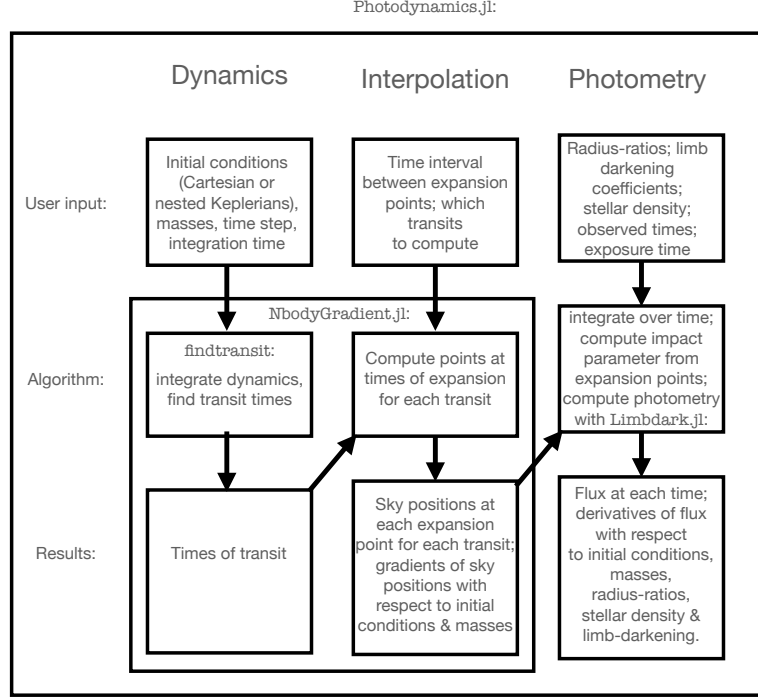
Photodynamics.jl:

Dynamics

Interpolation

Photometry

User input:

Initial conditions (Cartesian or nested Keplerians), masses, time step, integration time

Time interval between expansion points; which transits to compute

Radius-ratios; limb darkening coefficients; stellar density; observed times; exposure time

NbodyGradient.jl:

Algorithm:

findtransit:

integrate dynamics, find transit times

Compute points at times of expansion for each transit

integrate over time; compute impact parameter from expansion points; compute photometry with Limbdark.jl:

Results:

Times of transit

Sky positions at each expansion point for each transit; gradients of sky positions with respect to initial conditions & masses

Flux at each time; derivatives of flux with respect to initial conditions, masses, radius-ratios, stellar density & limb-darkening.